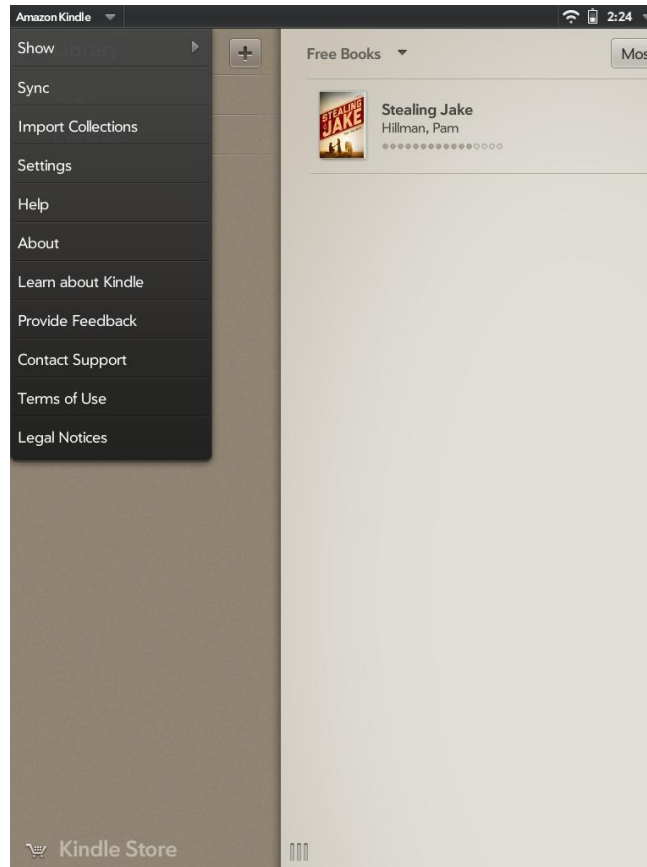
Amazon Kindle

2:24

Show

Sync

Import Collections

Settings

Help

About

Learn about Kindle

Provide Feedback

Contact Support

Terms of Use

Legal Notices

+

Free Books

Mos

STEALING JAKE

Stealing Jake

Hillman, Pam

Kindle Store